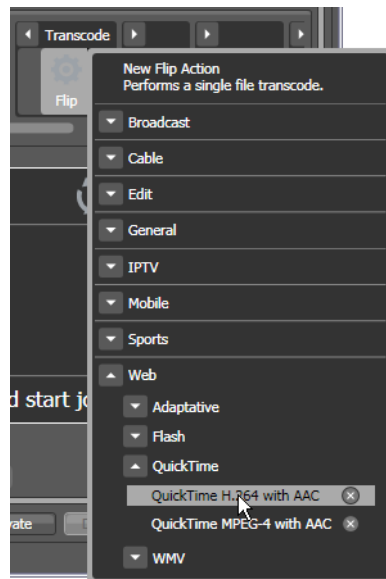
Transcode

Flip

New Flip Action
Performs a single file transcode.

Broadcast
Cable
Edit
General
IPTV
Mobile
Sports
Web
Adaptative
Flash
QuickTime
QuickTime H.264 with AAC
QuickTime MPEG-4 with AAC
WMV

d start jo

vate